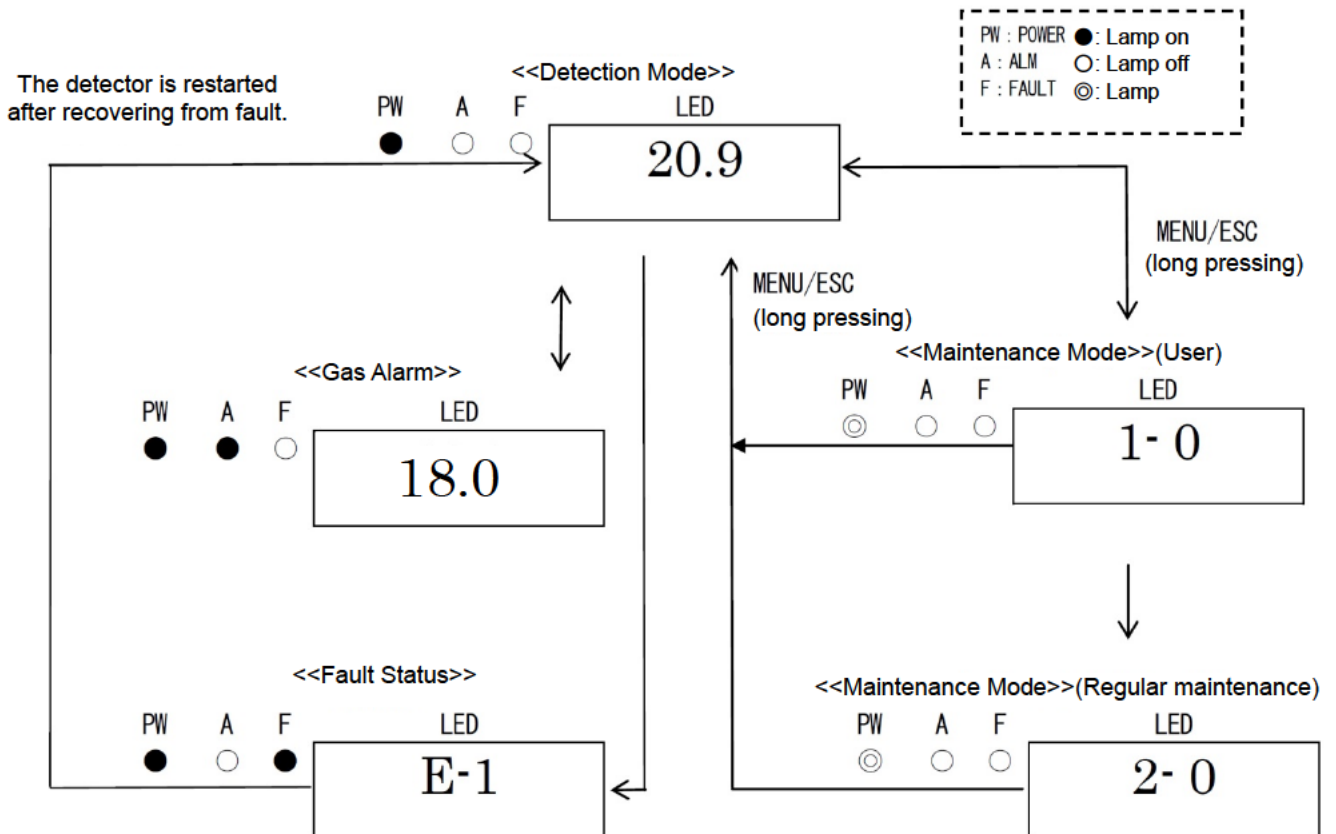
PW : POWER ●: Lamp on
A : ALM ○: Lamp off
F : FAULT ◎: Lamp

The detector is restarted after recovering from fault.

<<Detection Mode>>
PW A F
LED
20.9

MENU/ESC
(long pressing)

MENU/ESC
(long pressing)

<<Gas Alarm>>
PW A F
LED
18.0

<<Maintenance Mode>>(User)
PW A F
LED
1- 0

<<Fault Status>>
PW A F
LED
E-1

<<Maintenance Mode>>(Regular maintenance)
PW A F
LED
2- 0